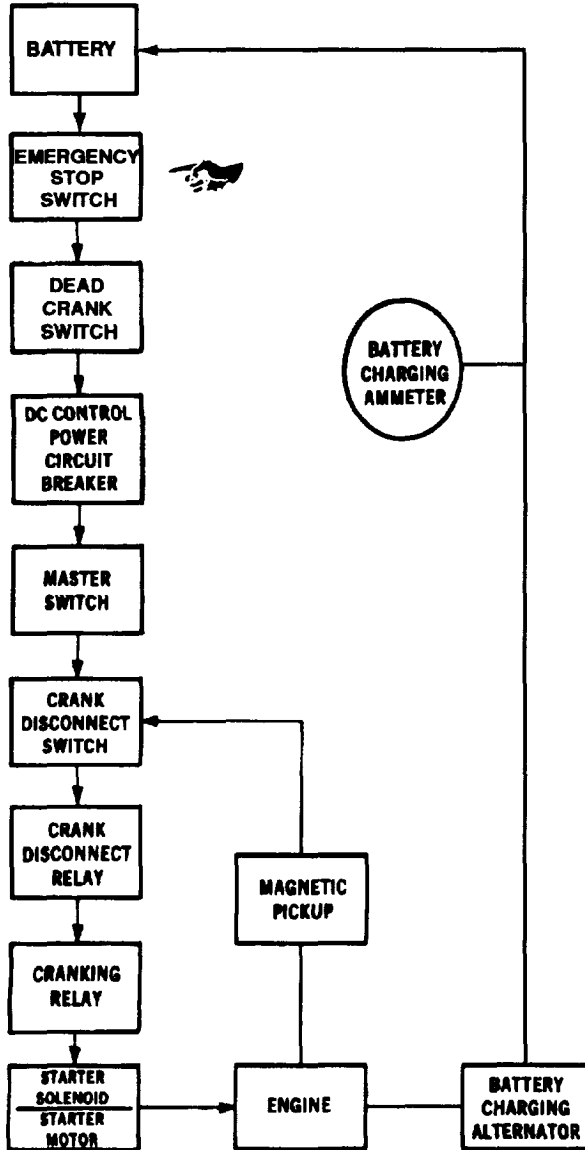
BATTERY

EMERGENCY STOP SWITCH

DEAD CRANK SWITCH

DC CONTROL POWER CIRCUIT BREAKER

MASTER SWITCH

CRANK DISCONNECT SWITCH

CRANK DISCONNECT RELAY

CRANKING RELAY

STARTER SOLENOID

STARTER MOTOR

BATTERY CHARGING AMMETER

MAGNETIC PICKUP

ENGINE

BATTERY CHARGING ALTERNATOR